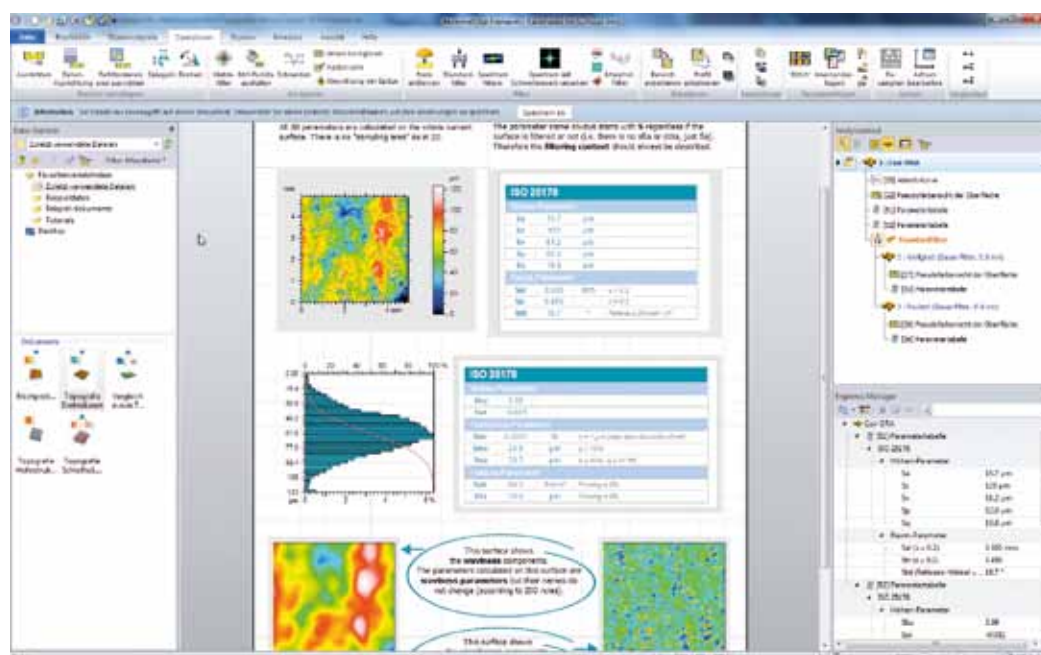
All 3D parameters are calculated on the whole current surface. There is no "sampling level" as in 2D.

The parameter name should starts with S regardless if the surface is filtered or not (i.e. there is no Wa or Ra, just Sa). Therefore the filtering context should always be described.

ISO 25178

ISO 25178

This surface shows the waviness components. The parameters calculated on this surface are waviness parameters but their names do not change (according to ISO rules).

This surface shows

Speichern als

Dokumente

Topografie